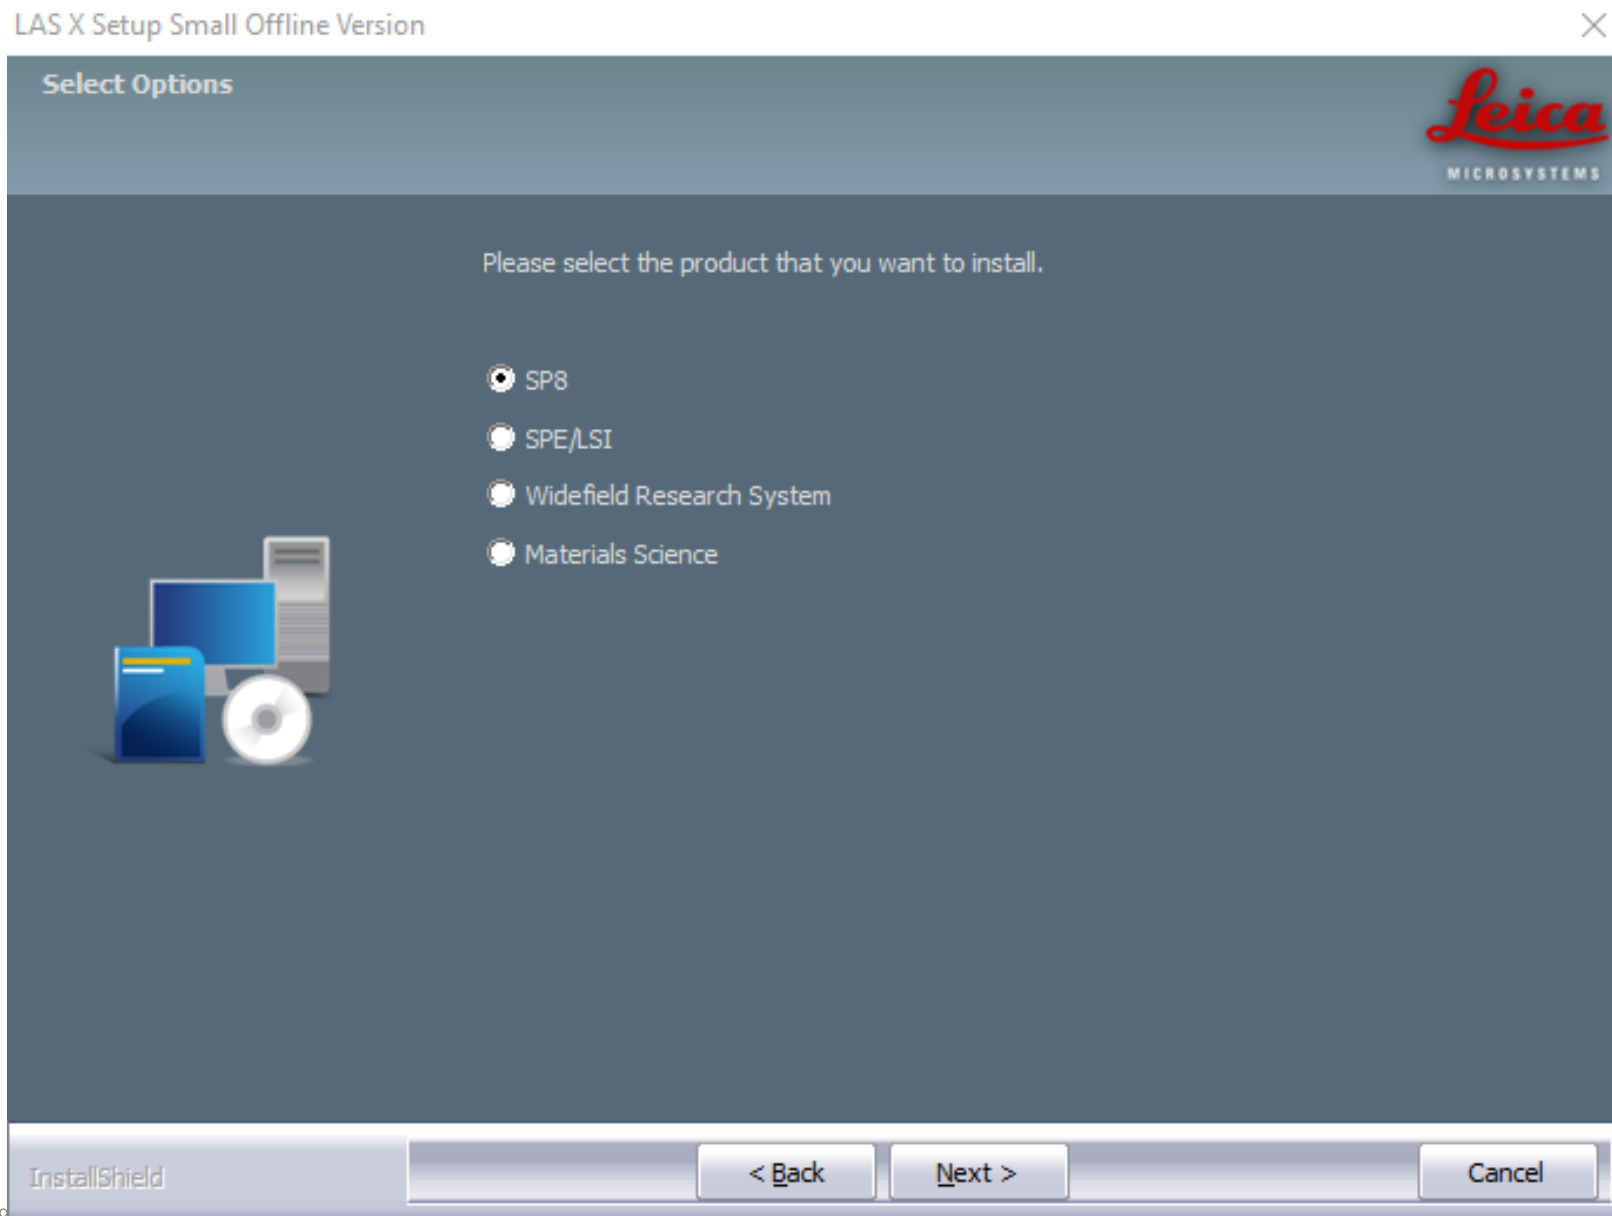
LAS X Setup Small Offline Version

Select Options

Leica
MICROSYSTEMS

Please select the product that you want to install.

SP8

SPE/LSI

Widefield Research System

Materials Science

InstallShield

< Back

Next >

Cancel